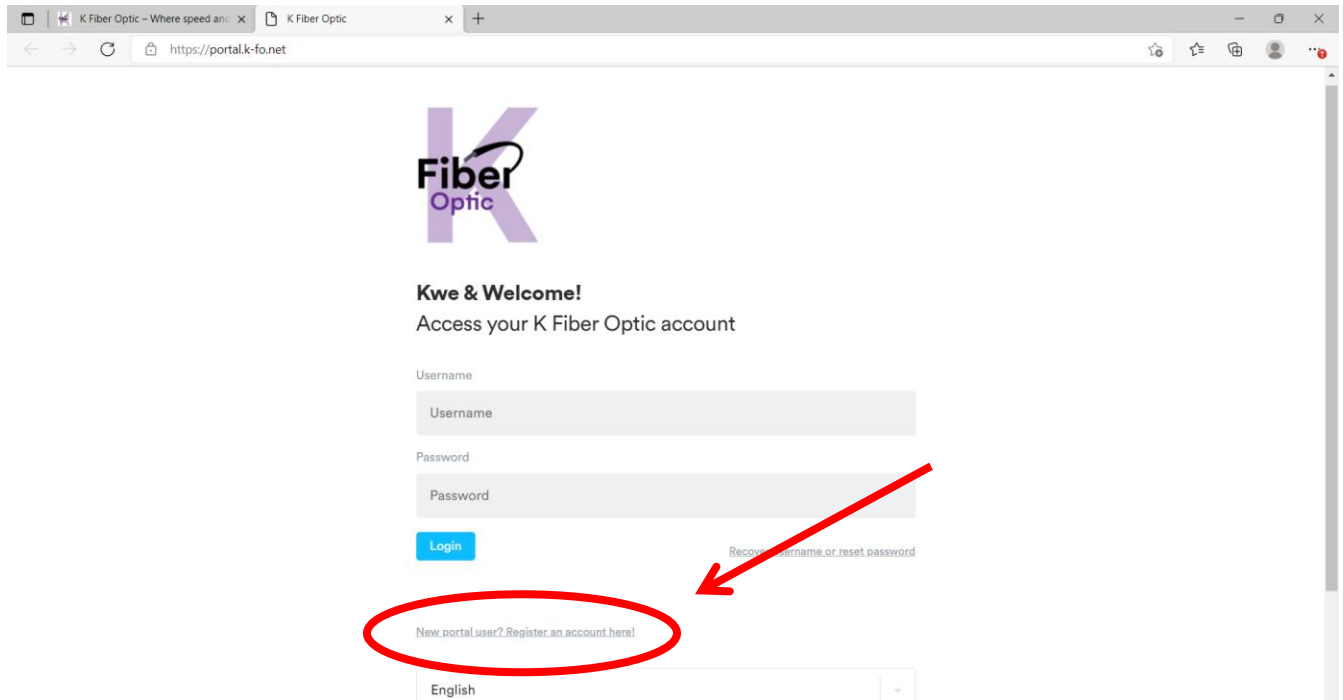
K Fiber Optic – Where speed and
K Fiber Optic
https://portal.k-fo.net

K
Fiber
Optic

**Kwe & Welcome!**
Access your K Fiber Optic account

Username
Username

Password
Password

Login

Recov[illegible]sername or reset password

New portal user? Register an account here!

English